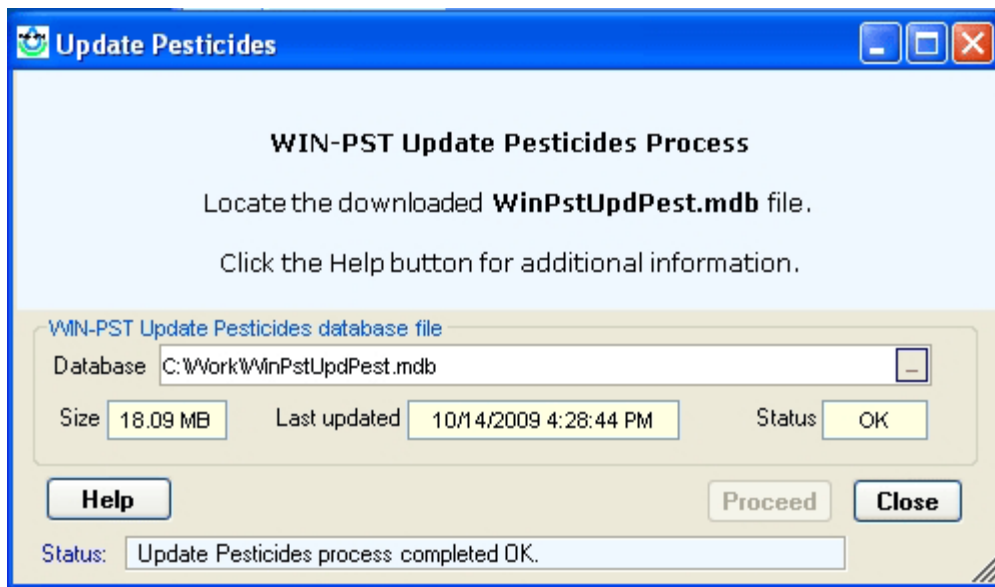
Update Pesticides

WIN-PST Update Pesticides Process

Locate the downloaded WinPstUpdPest.mdb file.

Click the Help button for additional information.

WIN-PST Update Pesticides database file

Database C:\Work\WinPstUpdPest.mdb ...

Size 18.09 MB Last updated 10/14/2009 4:28:44 PM Status OK

Help

Proceed Close

Status: Update Pesticides process completed OK.